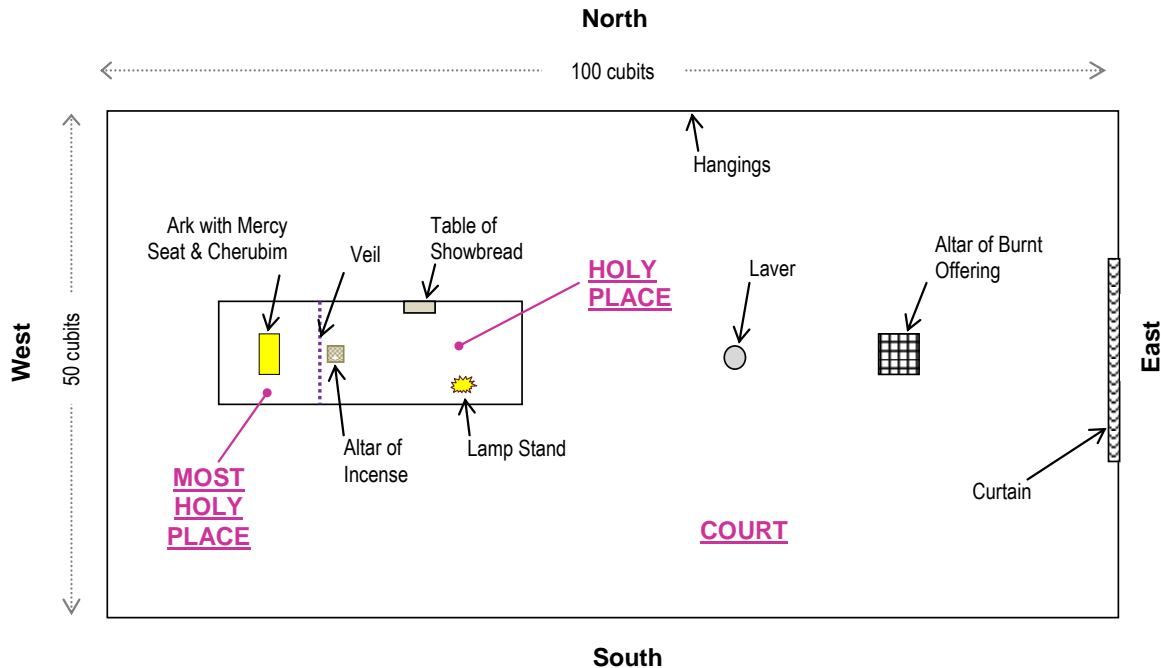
North

100 cubits

Hangings

West

50 cubits

Ark with Mercy Seat & Cherubim

Veil

Table of Showbread

HOLY PLACE

Laver

Altar of Burnt Offering

East

Altar of Incense

Lamp Stand

MOST HOLY PLACE

Curtain

COURT

South